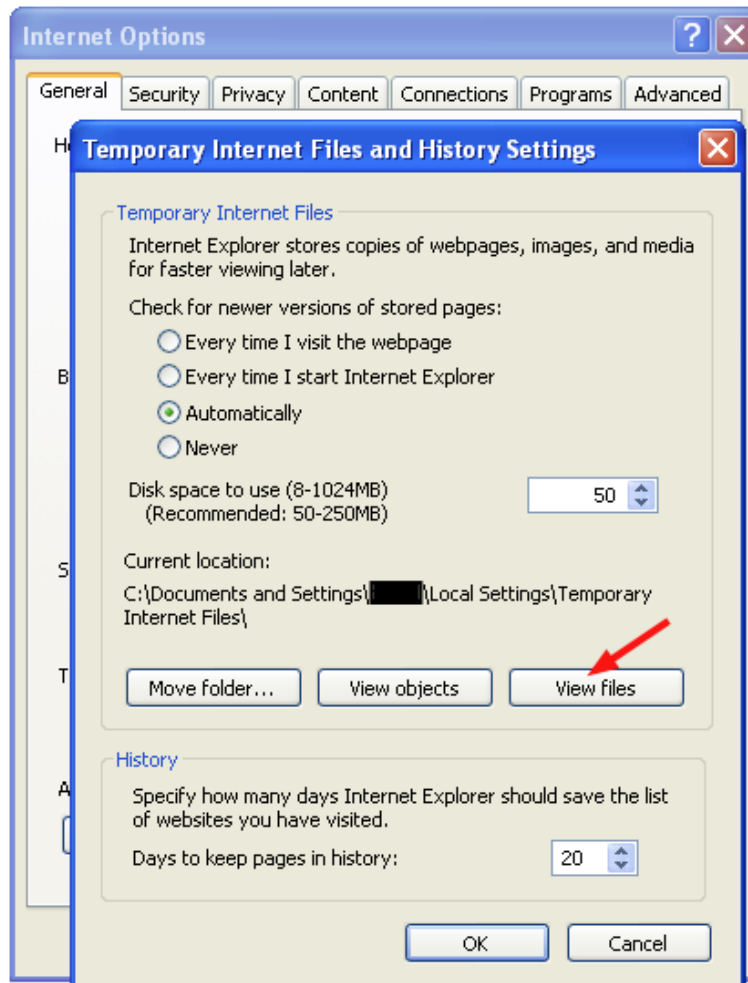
Internet Options

General Security Privacy Content Connections Programs Advanced

H

B

S

T

A

Temporary Internet Files and History Settings

Temporary Internet Files

Internet Explorer stores copies of webpages, images, and media for faster viewing later.

Check for newer versions of stored pages:

Every time I visit the webpage

Every time I start Internet Explorer

Automatically

Never

Disk space to use (8-1024MB) (Recommended: 50-250MB)

50

Current location:

C:\Documents and Settings\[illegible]\Local Settings\Temporary Internet Files\

Move folder... View objects View files

History

Specify how many days Internet Explorer should save the list of websites you have visited.

Days to keep pages in history:

20

OK Cancel